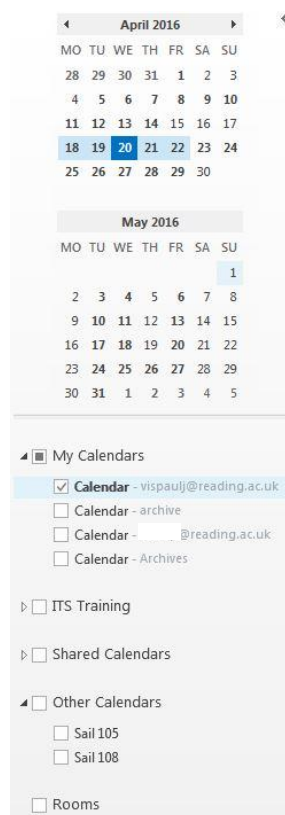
◄ April 2016 ►

| MO | TU | WE | TH | FR | SA | SU |
|---|---|---|---|---|---|---|
| 28 | 29 | 30 | 31 | 1 | 2 | 3 |
| 4 | 5 | 6 | 7 | 8 | 9 | 10 |
| 11 | 12 | 13 | 14 | 15 | 16 | 17 |
| 18 | 19 | 20 | 21 | 22 | 23 | 24 |
| 25 | 26 | 27 | 28 | 29 | 30 | |

May 2016

| MO | TU | WE | TH | FR | SA | SU |
|---|---|---|---|---|---|---|
| | | | | | | 1 |
| 2 | 3 | 4 | 5 | 6 | 7 | 8 |
| 9 | 10 | 11 | 12 | 13 | 14 | 15 |
| 16 | 17 | 18 | 19 | 20 | 21 | 22 |
| 23 | 24 | 25 | 26 | 27 | 28 | 29 |
| 30 | 31 | 1 | 2 | 3 | 4 | 5 |

My Calendars
Calendar - vispaulj@reading.ac.uk
Calendar - archive
Calendar - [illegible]@reading.ac.uk
Calendar - Archives

ITS Training

Shared Calendars

Other Calendars
Sail 105
Sail 108

Rooms